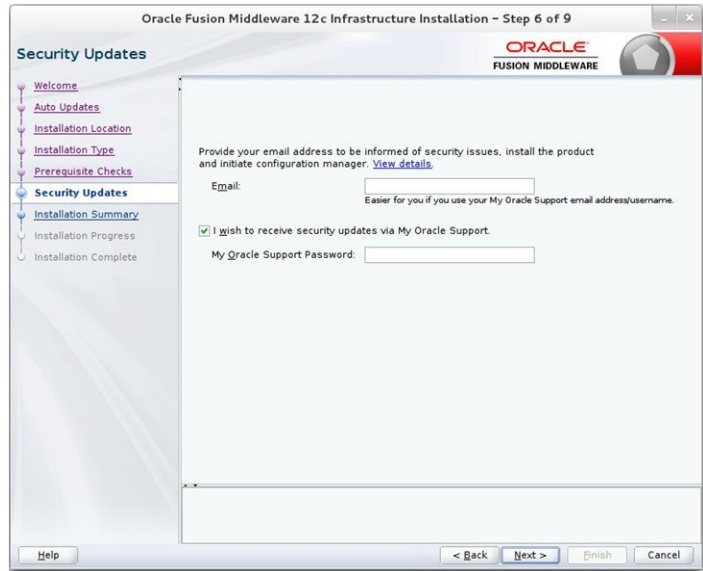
Oracle Fusion Middleware 12c Infrastructure Installation - Step 6 of 9

Security Updates

ORACLE
FUSION MIDDLEWARE

Welcome
Auto Updates
Installation Location
Installation Type
Prerequisite Checks
Security Updates
Installation Summary
Installation Progress
Installation Complete

Provide your email address to be informed of security issues, install the product and initiate configuration manager. View details.

Email:

Easier for you if you use your My Oracle Support email address/username.

I wish to receive security updates via My Oracle Support.

My Oracle Support Password:

Help

< Back

Next >

Finish

Cancel